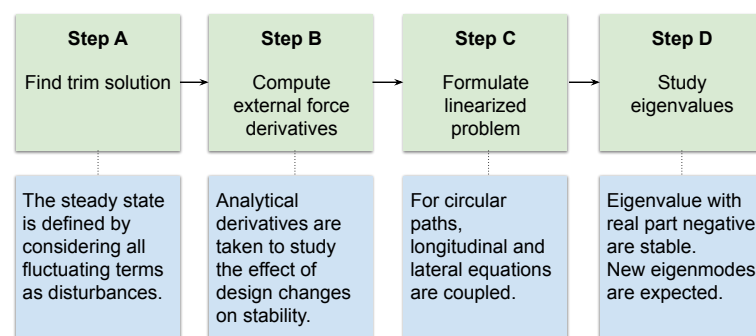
Step A
Find trim solution

Step B
Compute external force derivatives

Step C
Formulate linearized problem

Step D
Study eigenvalues

The steady state is defined by considering all fluctuating terms as disturbances.

Analytical derivatives are taken to study the effect of design changes on stability.

For circular paths, longitudinal and lateral equations are coupled.

Eigenvalue with real part negative are stable.
New eigenmodes are expected.